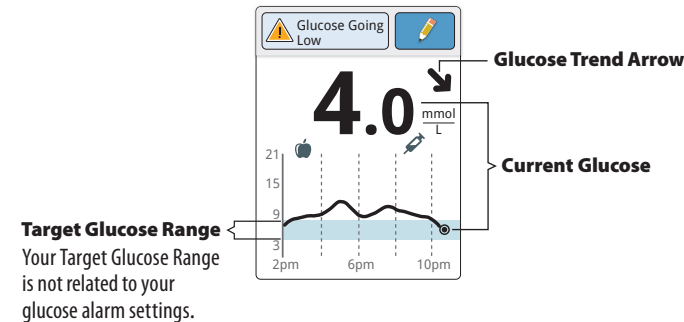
Glucose Going Low

Glucose Trend Arrow

4.0 $\frac{\text{mmol}}{\text{L}}$

Current Glucose

21

15

9

3

2pm 6pm 10pm

Target Glucose Range

Your Target Glucose Range is not related to your glucose alarm settings.